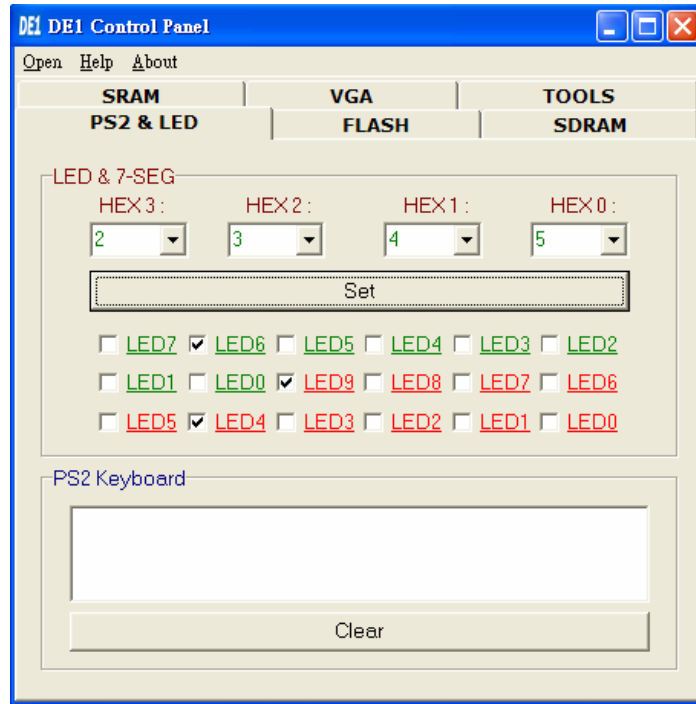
DE1 DE1 Control Panel

Open Help About

SRAM
VGA
TOOLS
PS2 & LED
FLASH
SDRAM

LED & 7-SEG

HEX 3 :
HEX 2 :
HEX 1 :
HEX 0 :

2
3
4
5

Set

LED7 LED6 LED5 LED4 LED3 LED2
LED1 LED0 LED9 LED8 LED7 LED6
LED5 LED4 LED3 LED2 LED1 LED0

PS2 Keyboard

Clear